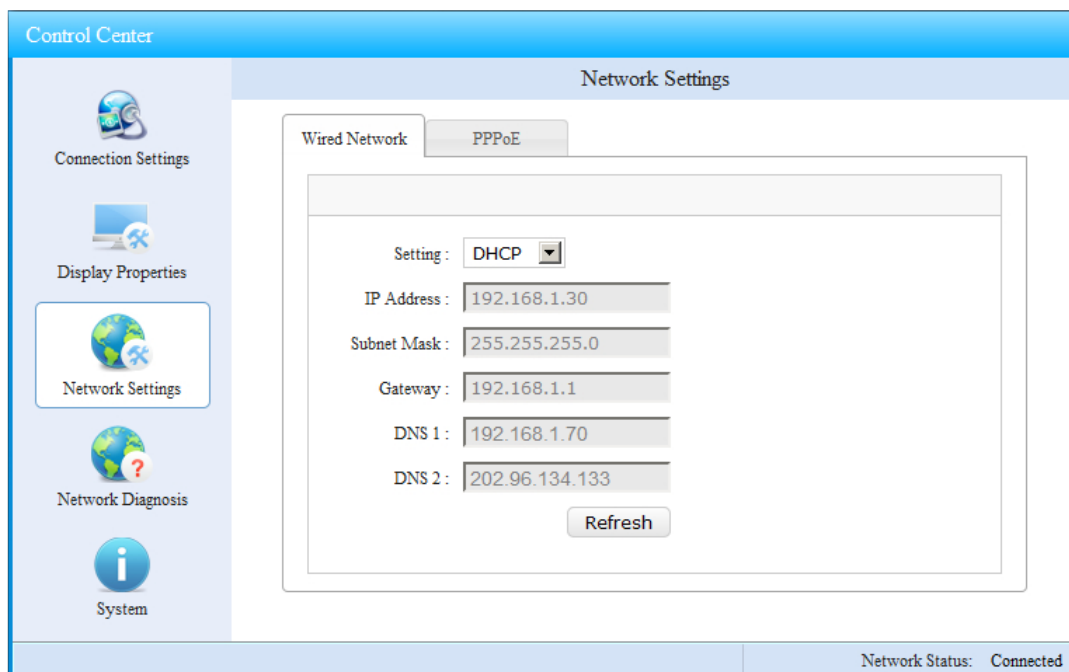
Control Center

Connection Settings

Display Properties

Network Settings

Network Diagnosis

System

Network Settings

Wired Network

PPPoE

Setting : DHCP

IP Address : 192.168.1.30

Subnet Mask : 255.255.255.0

Gateway : 192.168.1.1

DNS 1 : 192.168.1.70

DNS 2 : 202.96.134.133

Refresh

Network Status: Connected